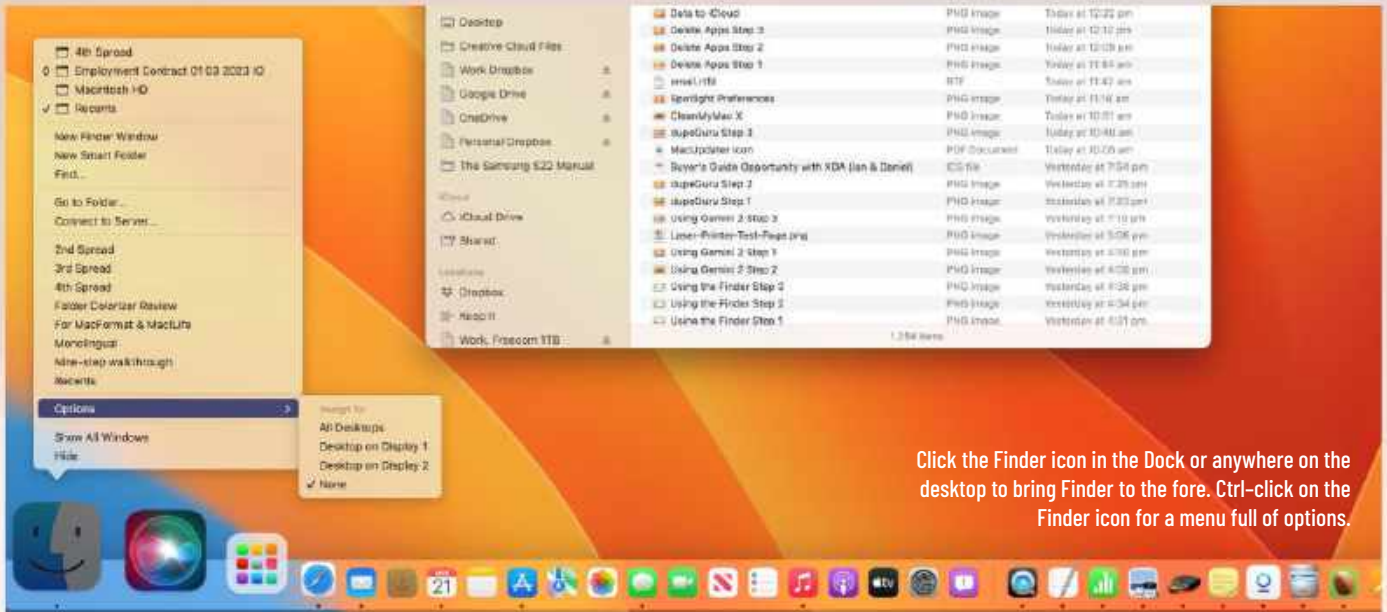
4th Spread
Employment Contract 01 03 2023 IQ
Macintosh HD
✓ Recents

New Finder Window
New Smart Folder
Find...

Go to Folder...
Connect to Server...

2nd Spread
3rd Spread
4th Spread
Folder Colorizer Review
For MacFormat & MacLife
Monolingual
Nine-step walkthrough
Recents

Options

Show All Windows
Hide

Assign To
All Desktops
Desktop on Display 1
Desktop on Display 2
✓ None

Desktop
Creative Cloud Files
Work Dropbox
Google Drive
OneDrive
Personal Dropbox
The Samsung S22 Manual
iCloud
iCloud Drive
Shared
Locations
Dropbox
Neo II
Work, Freecom 1TB

| | | |
|---|---|---|
| Data to iCloud | PNG image | Today at 12:22 pm |
| Delete Apps Step 3 | PNG image | Today at 12:10 pm |
| Delete Apps Step 2 | PNG image | Today at 12:09 pm |
| Delete Apps Step 1 | PNG image | Today at 11:54 am |
| email.rtf | RTF | Today at 11:43 am |
| Spotlight Preferences | PNG image | Today at 11:16 am |
| CleanMyMac X | PNG image | Today at 10:51 am |
| dupeGuru Step 3 | PNG image | Today at 10:46 am |
| MacUpdater icon | PDF Document | Today at 10:05 am |
| Buyer's Guide Opportunity with XDA (Ian & Daniel) | ICS file | Yesterday at 7:54 pm |
| dupeGuru Step 2 | PNG image | Yesterday at 7:25 pm |
| dupeGuru Step 1 | PNG image | Yesterday at 7:23 pm |
| Using Gemini 2 Step 3 | PNG image | Yesterday at 7:10 pm |
| Laser-Printer-Test-Page.png | PNG image | Yesterday at 5:06 pm |
| Using Gemini 2 Step 1 | PNG image | Yesterday at 4:50 pm |
| Using Gemini 2 Step 2 | PNG image | Yesterday at 4:55 pm |
| Using the Finder Step 3 | PNG image | Yesterday at 4:38 pm |
| Using the Finder Step 2 | PNG image | Yesterday at 4:34 pm |
| Using the Finder Step 1 | PNG image | Yesterday at 4:31 pm |

1,294 items

Click the Finder icon in the Dock or anywhere on the desktop to bring Finder to the fore. Ctrl-click on the Finder icon for a menu full of options.

21